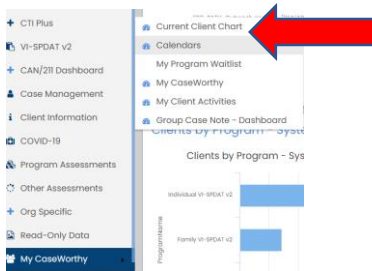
CTI Plus
VI-SPDAT v2
CAN/211 Dashboard
Case Management
Client Information
COVID-19
Program Assessments
Other Assessments
Org Specific
Read-Only Data
My CaseWorthy

Current Client Chart
Calendars
My Program Waitlist
My CaseWorthy
My Client Activities
Group Case Note - Dashboard

Clients by Program - Syst
Clients by Program - Sys
Individual VI-SPDAT v2
Family VI-SPDAT v2
ProgramName